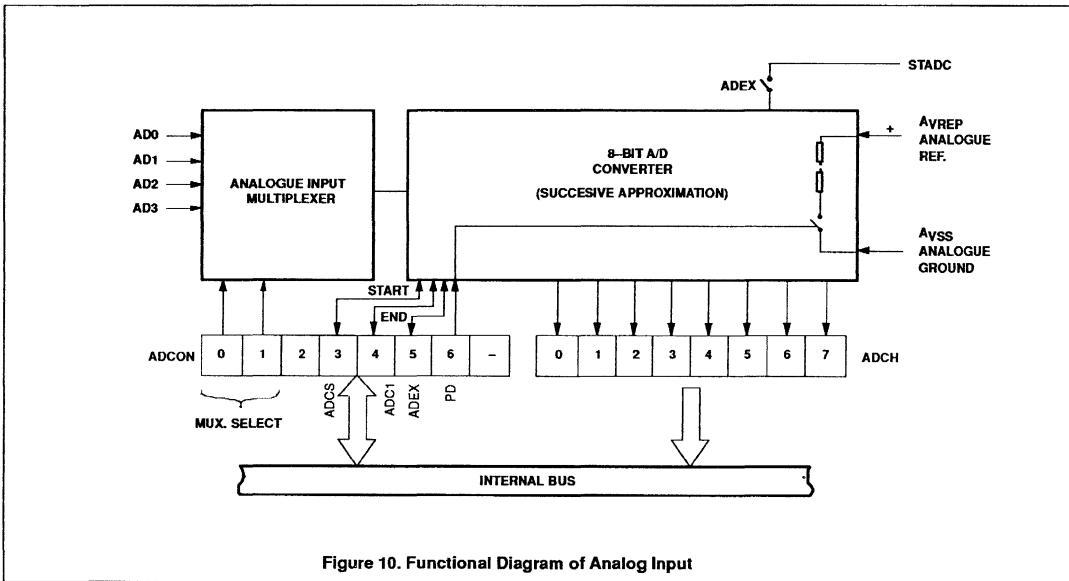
STADC

ADEX

AD0
AD1
AD2
AD3

ANALOGUE INPUT MULTIPLEXER

8–BIT A/D CONVERTER

(SUCCESIVE APPROXIMATION)

+

AVREP ANALOGUE REF.

AVSS ANALOGUE GROUND

START

END

| ADCON | 0 | 1 | 2 | 3 | 4 | 5 | 6 | – |
|---|---|---|---|---|---|---|---|---|

| 0 | 1 | 2 | 3 | 4 | 5 | 6 | 7 | ADCH |
|---|---|---|---|---|---|---|---|---|

MUX. SELECT

ADCS

ADC1

ADEX

PD

INTERNAL BUS

Figure 10. Functional Diagram of Analog Input